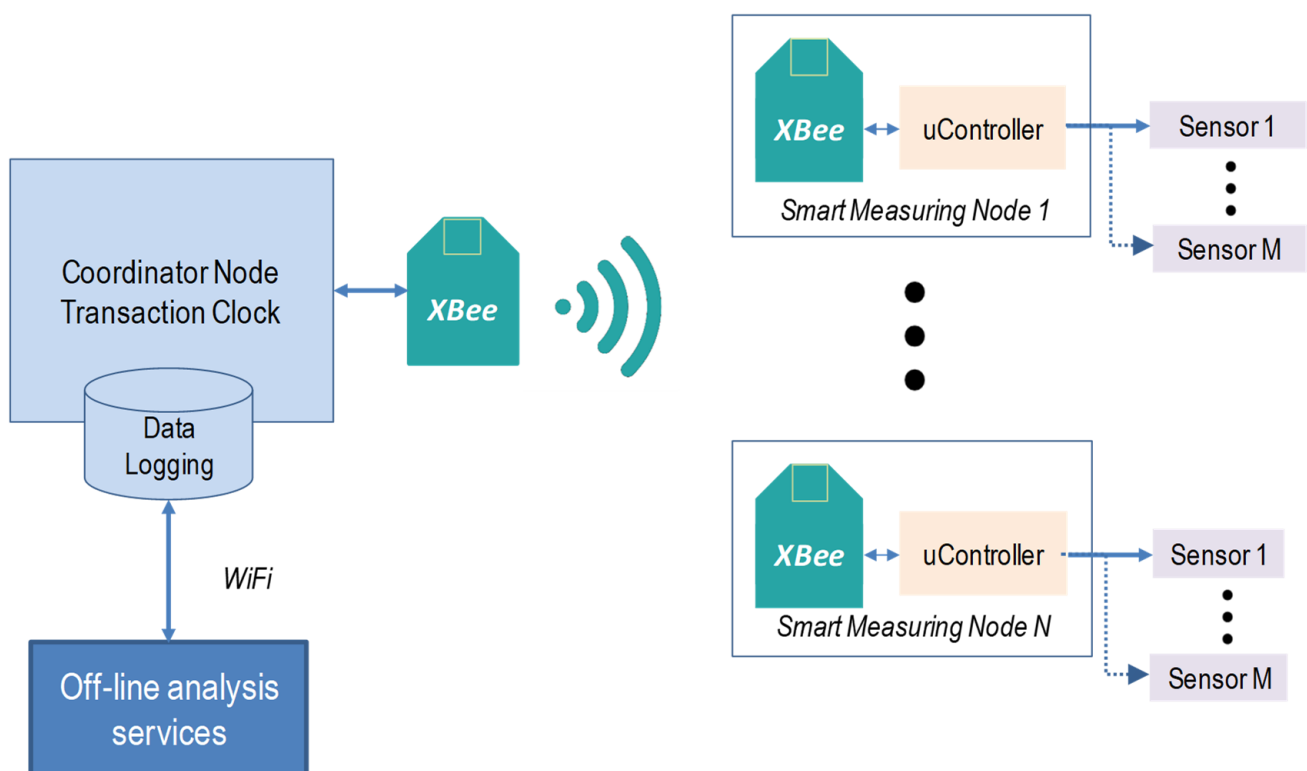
XBee
uController
Sensor 1
Sensor M
Smart Measuring Node 1

Coordinator Node
Transaction Clock

XBee

Data
Logging

WiFi

Off-line analysis services

XBee
uController
Sensor 1
Sensor M
Smart Measuring Node N